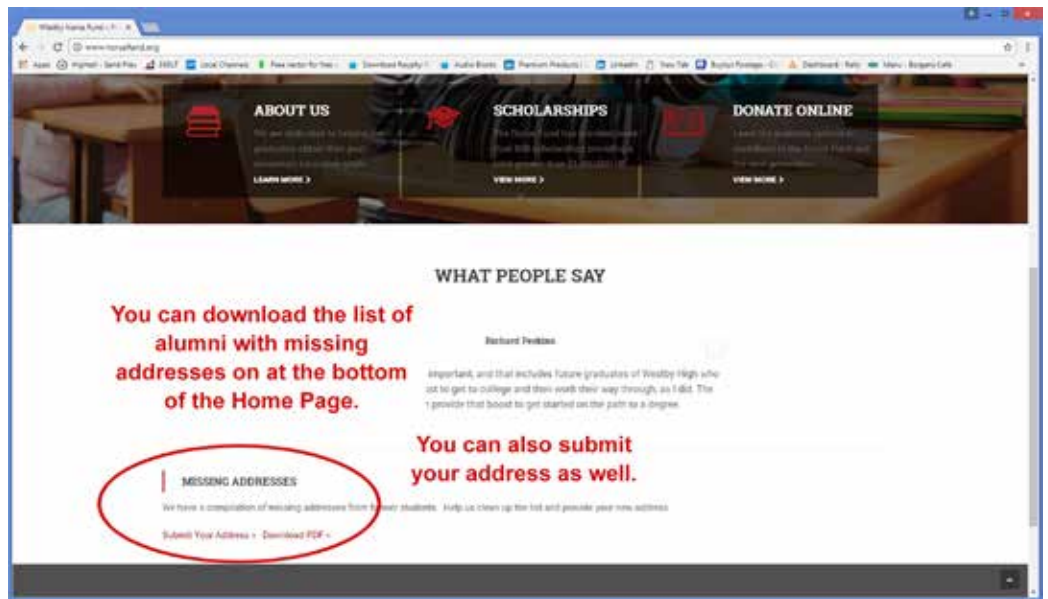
Westby Ivana Fund | ×

www.ivanafund.org

ABOUT US

LEARN MORE >

SCHOLARSHIPS

VIEW MORE >

DONATE ONLINE

VIEW MORE >

WHAT PEOPLE SAY

You can download the list of alumni with missing addresses on at the bottom of the Home Page.

Richard Perkins

important, and that includes future graduates of Westby High who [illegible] to get to college and then work their way through, as I did. The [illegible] provide that boost to get started on the path to a degree.

You can also submit your address as well.

MISSING ADDRESSES

We have a compilation of missing addresses from former students. Help us clean up the list and provide your new address.

Submit Your Address » Download PDF »